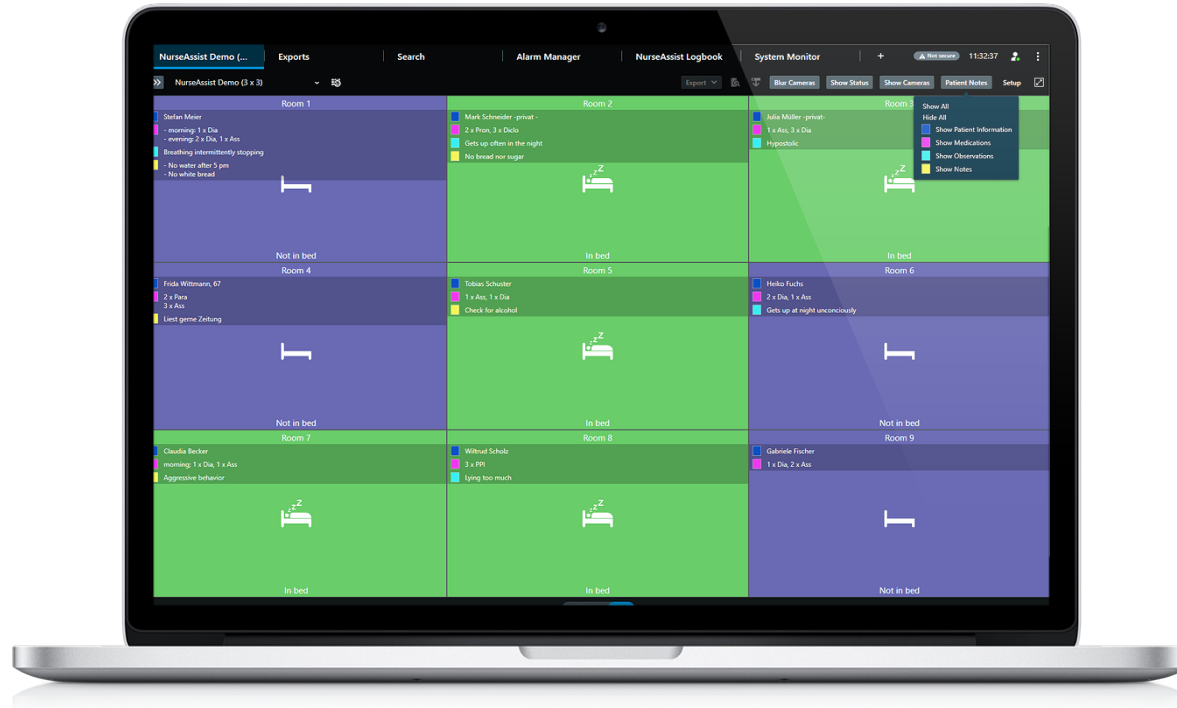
NurseAssist Demo (... Exports Search Alarm Manager NurseAssist Logbook System Monitor + Not secure 11:32:37

NurseAssist Demo (3 x 3) Export Blur Cameras Show Status Show Cameras Patient Notes Setup

Room 1
Stefan Meier
- morning: 1 x Dia
- evening: 2 x Dia, 1 x Ass
Breathing intermittently stopping
- No water after 5 pm
- No white bread
Not in bed

Room 2
Mark Schneider -privat -
2 x Pron, 3 x Diclo
Gets up often in the night
No bread nor sugar
In bed

Room 3
Julia Müller -privat-
1 x Ass, 3 x Dia
Hypostolic
In bed

Show All
Hide All
Show Patient Information
Show Medications
Show Observations
Show Notes

Room 4
Frida Wittmann, 67
2 x Para
3 x Ass
Liest gerne Zeitung
Not in bed

Room 5
Tobias Schuster
1 x Ass, 1 x Dia
Check for alcohol
In bed

Room 6
Heiko Fuchs
2 x Dia, 1 x Ass
Gets up at night unconciously
Not in bed

Room 7
Claudia Becker
morning: 1 x Dia, 1 x Ass
Aggressive behavior
In bed

Room 8
Wiltrud Scholz
3 x PPI
Lying too much
In bed

Room 9
Gabriele Fischer
1 x Dia, 2 x Ass
Not in bed